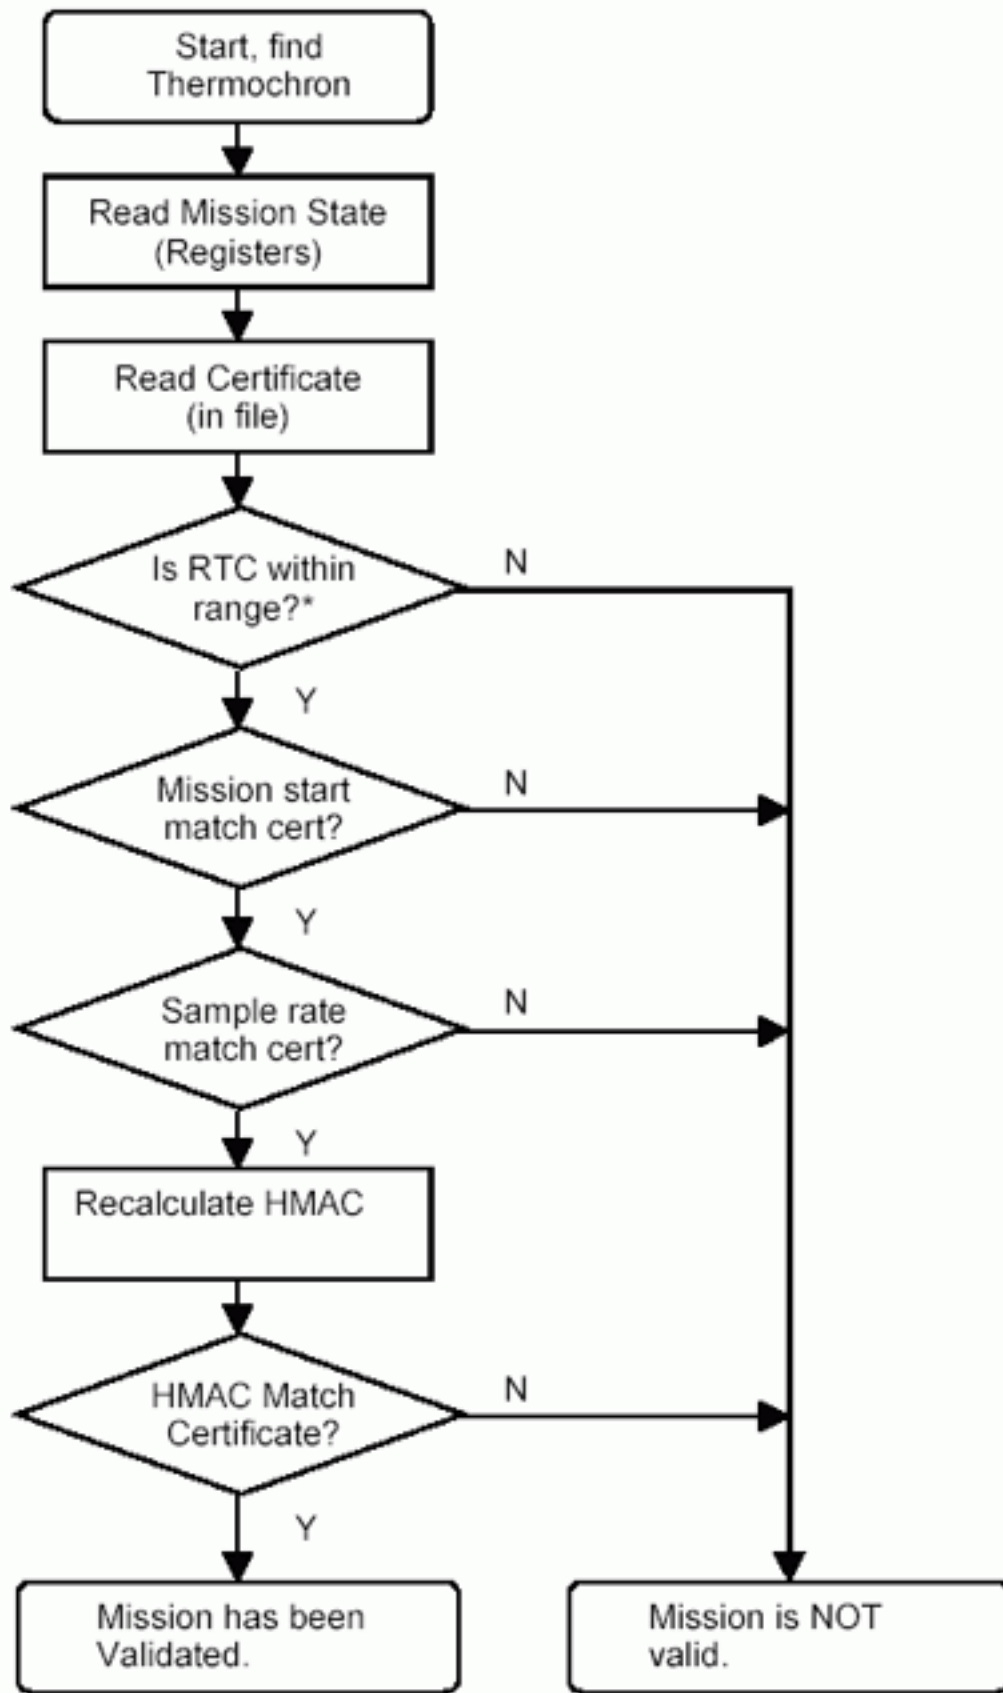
Start, find Thermochron

Read Mission State (Registers)

Read Certificate (in file)

Is RTC within range?*

N

Y

Mission start match cert?

N

Y

Sample rate match cert?

N

Y

Recalculate HMAC

HMAC Match Certificate?

N

Y

Mission has been Validated.

Mission is NOT valid.